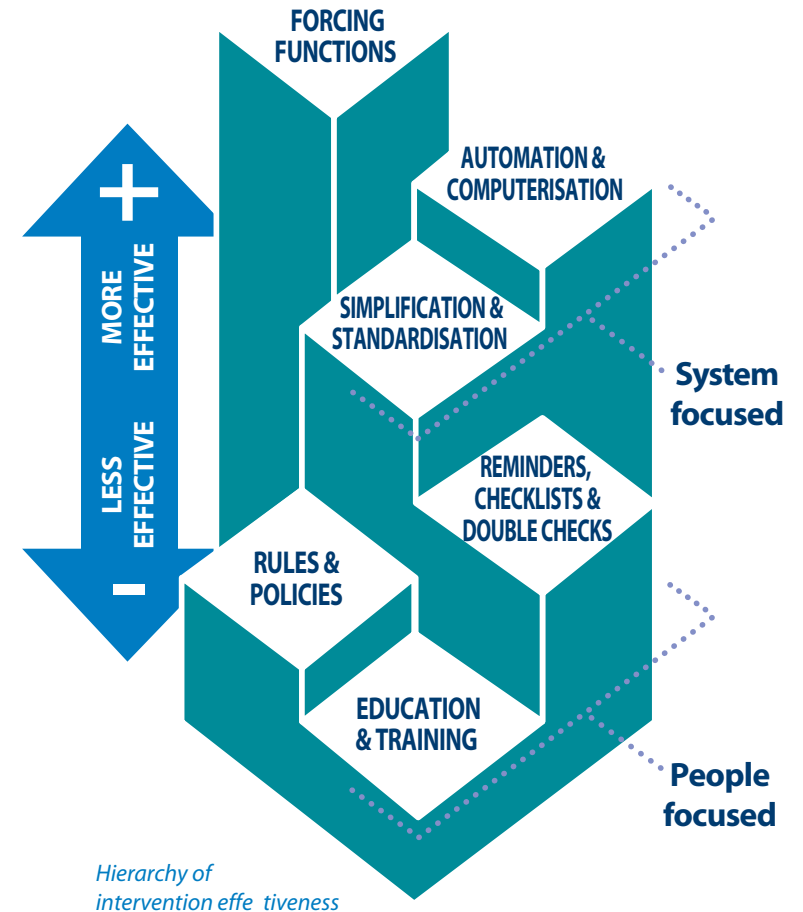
FORCING FUNCTIONS

AUTOMATION & COMPUTERISATION

+

MORE EFFECTIVE

LESS EFFECTIVE

-

SIMPLIFICATION & STANDARDISATION

System focused

REMINDERS, CHECKLISTS & DOUBLE CHECKS

RULES & POLICIES

EDUCATION & TRAINING

People focused

Hierarchy of intervention effe tiveness